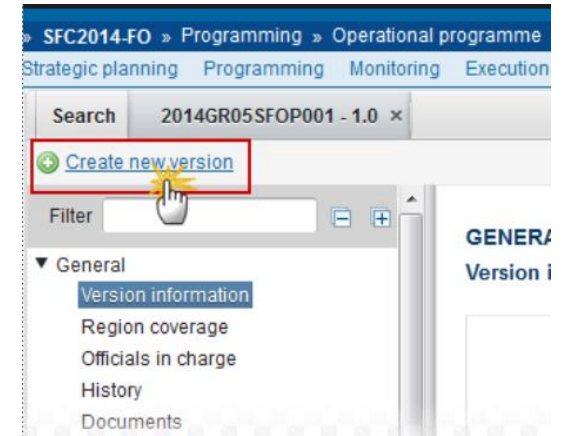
» SFC2014-FO » Programming » Operational programme

Strategic planning Programming Monitoring Execution

Search 2014GR05SFOP001 - 1.0 ×

Create new version

Filter

▼ General

Version information

Region coverage

Officials in charge

History

Documents

GENERA

Version i